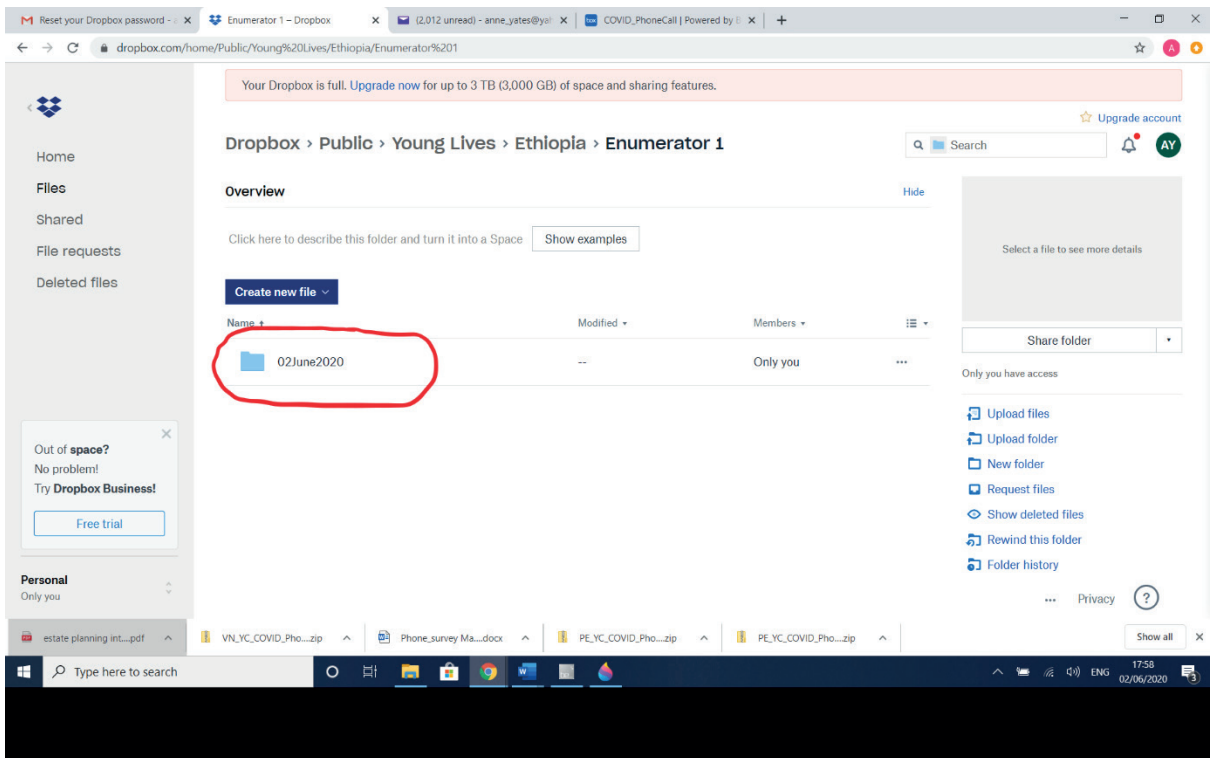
Reset your Dropbox password - a ×
Enumerator 1 – Dropbox ×
(2,012 unread) - anne_yates@ya ×
COVID_PhoneCall | Powered by ×
+

dropbox.com/home/Public/Young%20Lives/Ethiopia/Enumerator%201

Your Dropbox is full. Upgrade now for up to 3 TB (3,000 GB) of space and sharing features.

Upgrade account

Home
Files
Shared
File requests
Deleted files

Dropbox › Public › Young Lives › Ethiopia › Enumerator 1

Search

AY

Overview

Hide

Click here to describe this folder and turn it into a Space

Show examples

Create new file

| Name ↑ | Modified | Members |
|---|---|---|
| 02June2020 | -- | Only you |

Select a file to see more details

Share folder

Only you have access

Upload files
Upload folder
New folder
Request files
Show deleted files
Rewind this folder
Folder history

Out of space?
No problem!
Try Dropbox Business!

Free trial

Personal
Only you

... Privacy ?

estate planning int....pdf
VN_YC_COVID_Pho....zip
Phone_survey Ma....docx
PE_YC_COVID_Pho....zip
PE_YC_COVID_Pho....zip
Show all

Type here to search

ENG 17:58 02/06/2020